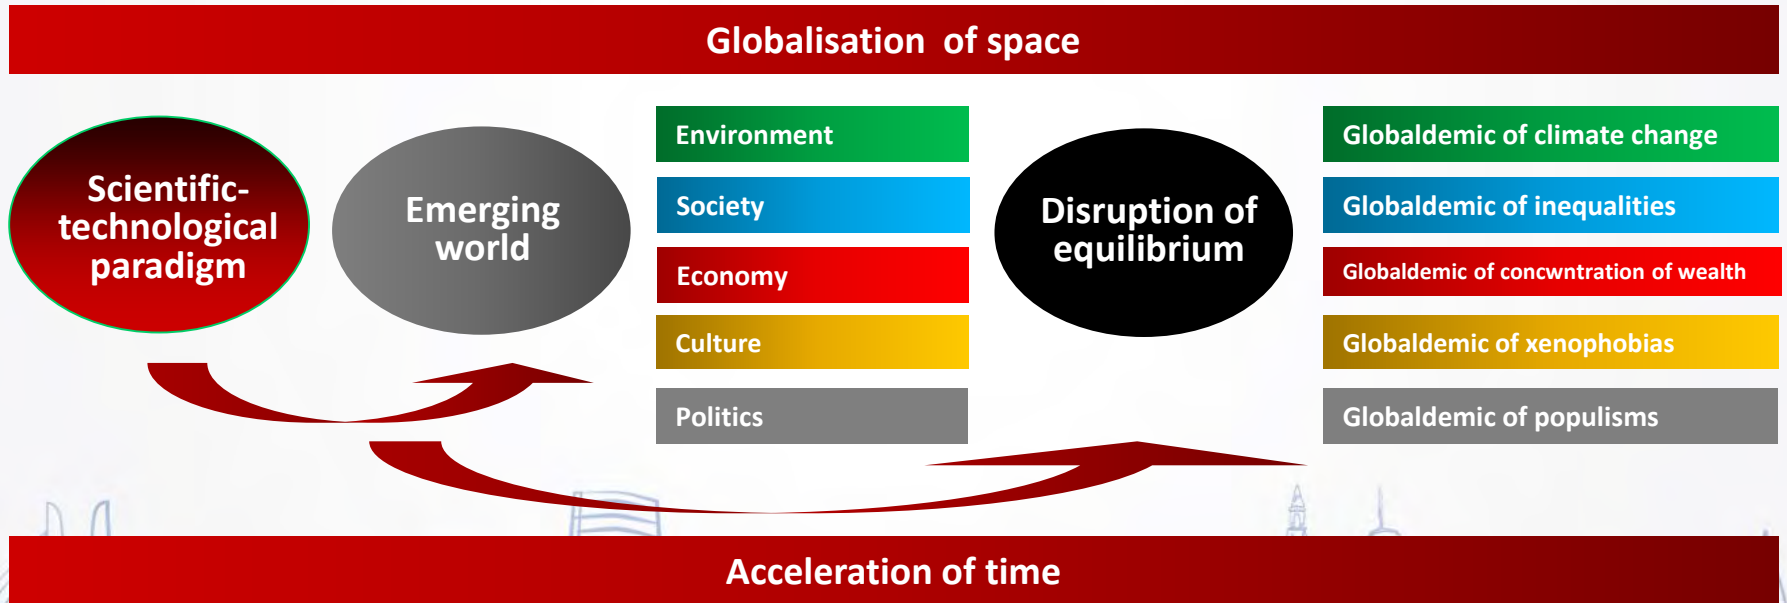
Globalisation of space

Scientific-technological paradigm

Emerging world

Environment

Society

Economy

Culture

Politics

Disruption of equilibrium

Globaldemic of climate change

Globaldemic of inequalities

Globaldemic of concwntration of wealth

Globaldemic of xenophobias

Globaldemic of populisms

Acceleration of time